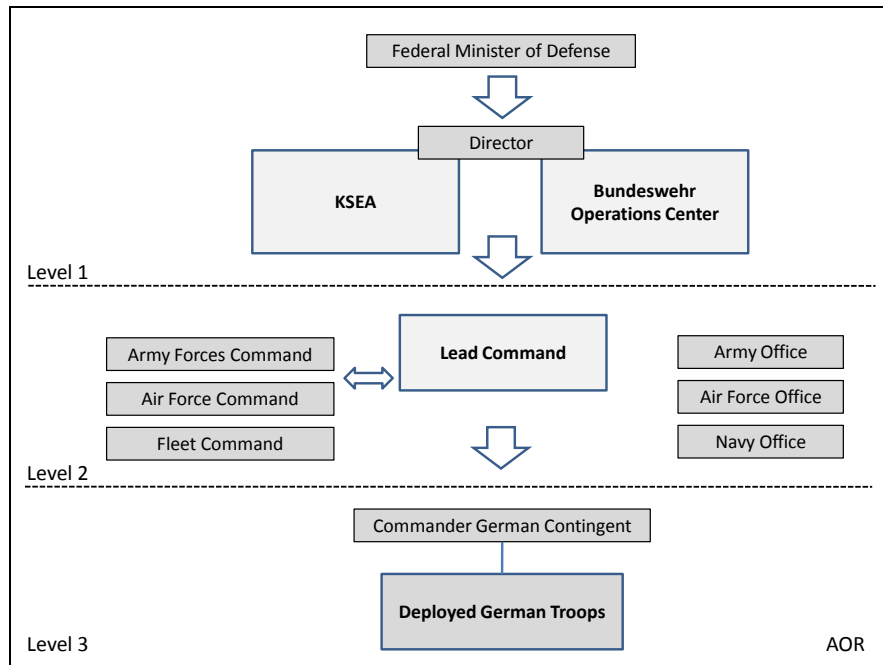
Federal Minister of Defense

Director

KSEA

Bundeswehr Operations Center

Level 1

Army Forces Command

Air Force Command

Fleet Command

Lead Command

Army Office

Air Force Office

Navy Office

Level 2

Commander German Contingent

Deployed German Troops

Level 3

AOR